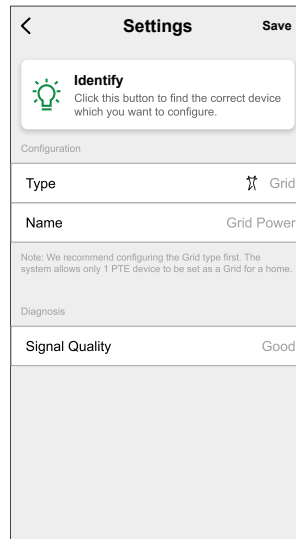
<

Settings

Save

Identify
Click this button to find the correct device which you want to configure.

Configuration

Type

Grid

Name

Grid Power

Note: We recommend configuring the Grid type first. The system allows only 1 PTE device to be set as a Grid for a home.

Diagnosis

Signal Quality

Good